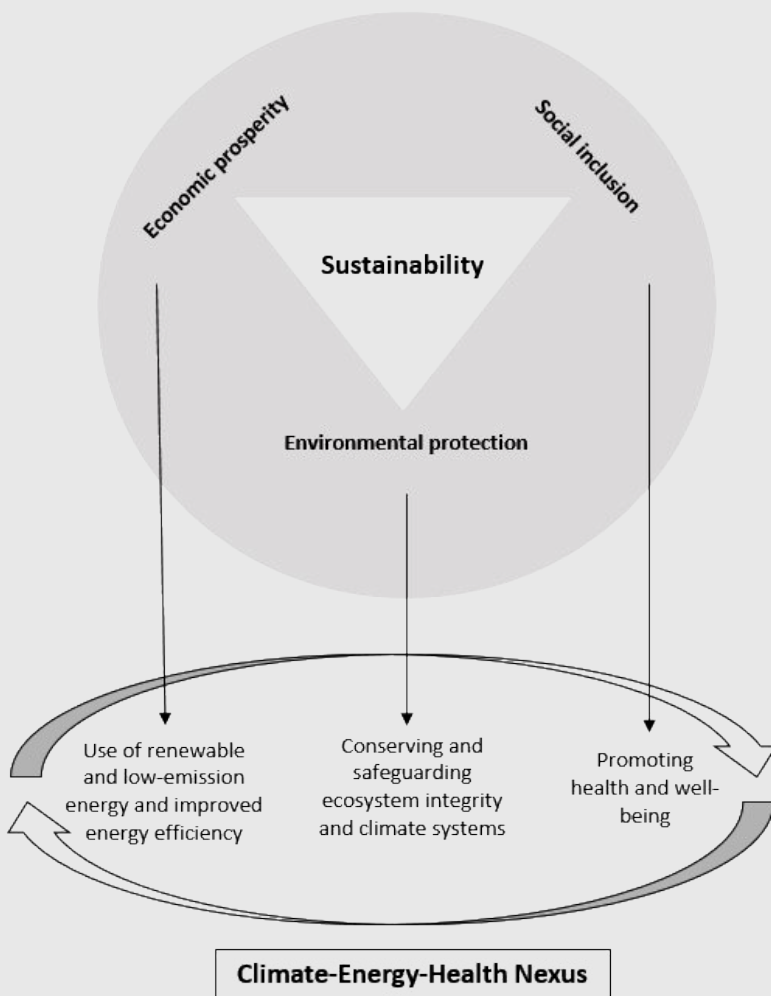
Economic prosperity

Social inclusion

Sustainability

Environmental protection

Use of renewable and low-emission energy and improved energy efficiency

Conserving and safeguarding ecosystem integrity and climate systems

Promoting health and well-being

Climate-Energy-Health Nexus